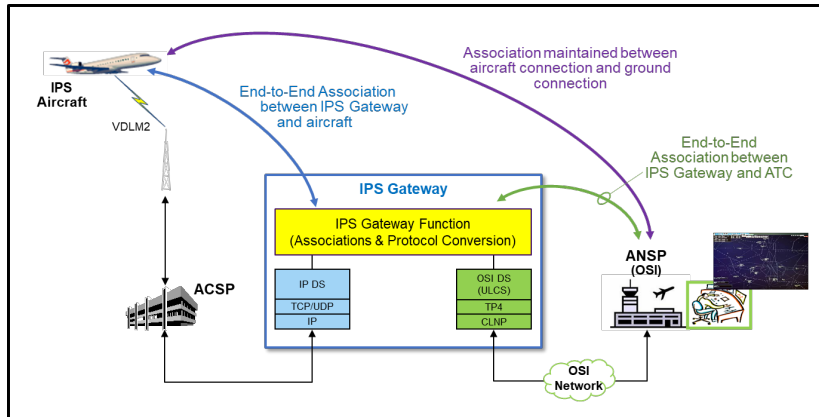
IPS Aircraft

VDLM2

Association maintained between aircraft connection and ground connection

End-to-End Association between IPS Gateway and aircraft

End-to-End Association between IPS Gateway and ATC

IPS Gateway

IPS Gateway Function (Associations & Protocol Conversion)

| IP DS |
|---|
| TCP/UDP |
| IP |

| OSI DS (ULCS) |
|---|
| TP4 |
| CLNP |

ACSP

ANSP (OSI)

OSI Network